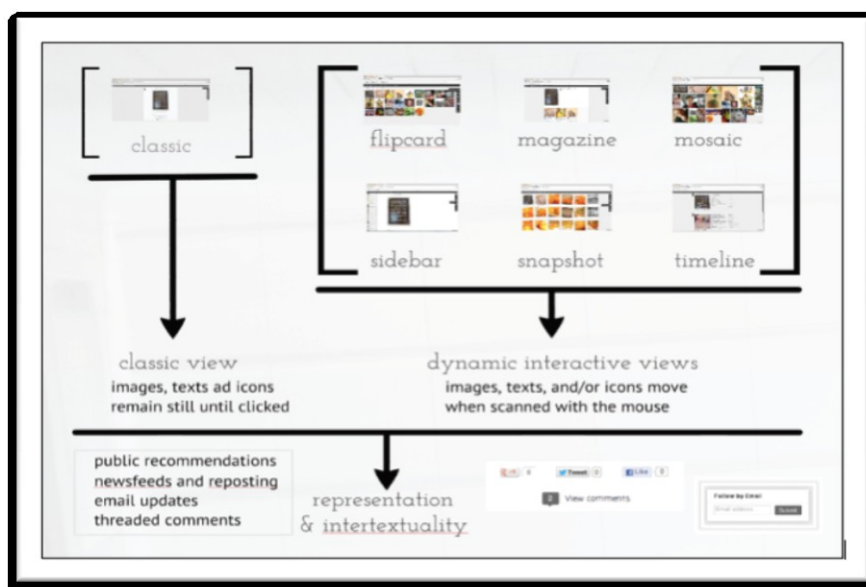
classic

flipcard

magazine

mosaic

sidebar

snapshot

timeline

classic view
images, texts ad icons remain still until clicked

dynamic interactive views
images, texts, and/or icons move when scanned with the mouse

public recommendations
newsfeeds and reposting
email updates
threaded comments

representation & intertextuality

+1 0

Tweet 0

Like 0

0 View comments

Follow by Email

Email address

Submit